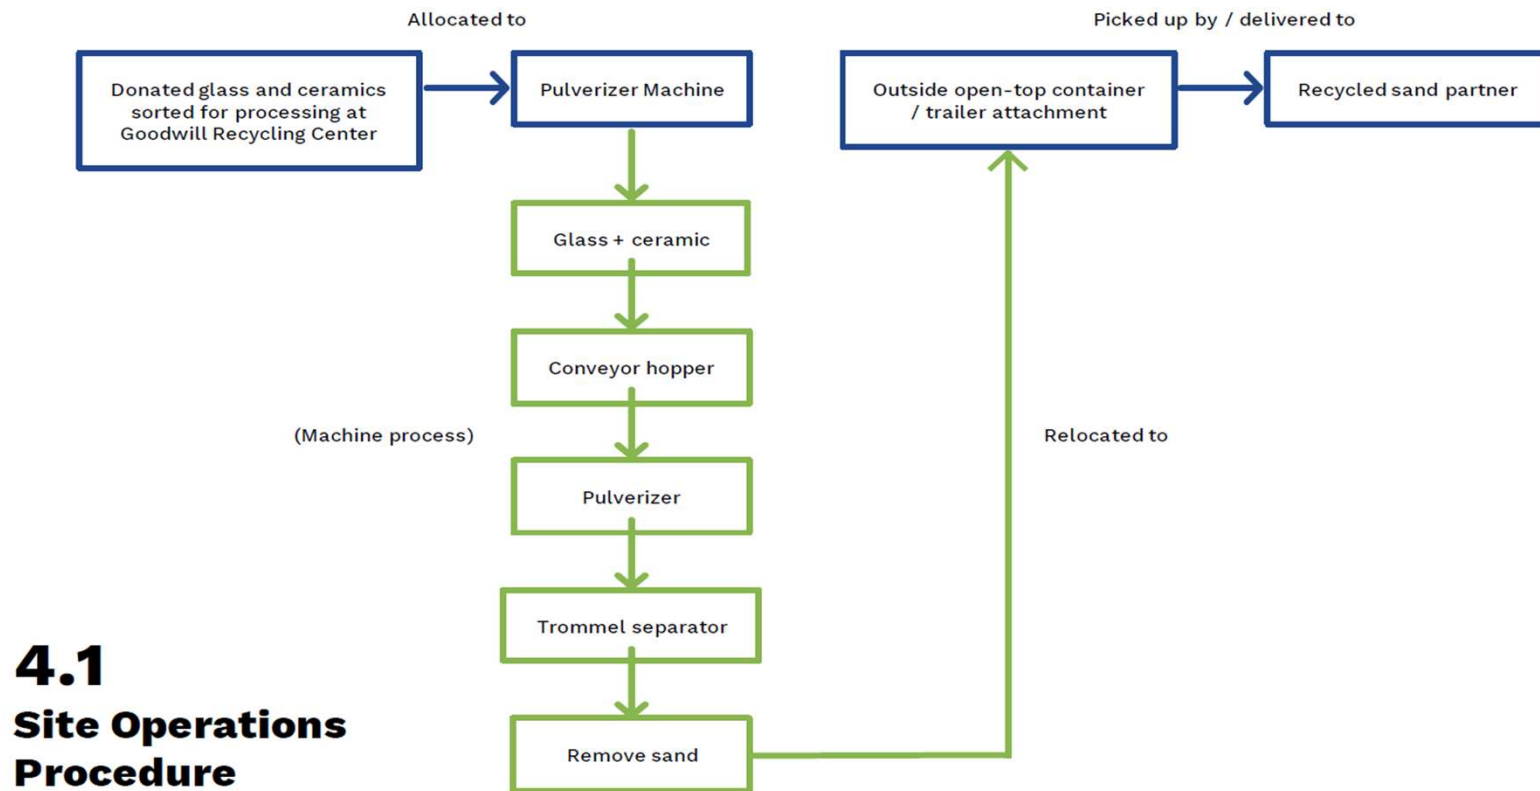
Allocated to

Picked up by / delivered to

Donated glass and ceramics sorted for processing at Goodwill Recycling Center

Pulverizer Machine

Outside open-top container / trailer attachment

Recycled sand partner

Glass + ceramic

Conveyor hopper

(Machine process)

Relocated to

Pulverizer

Trommel separator

Remove sand

4.1
Site Operations Procedure